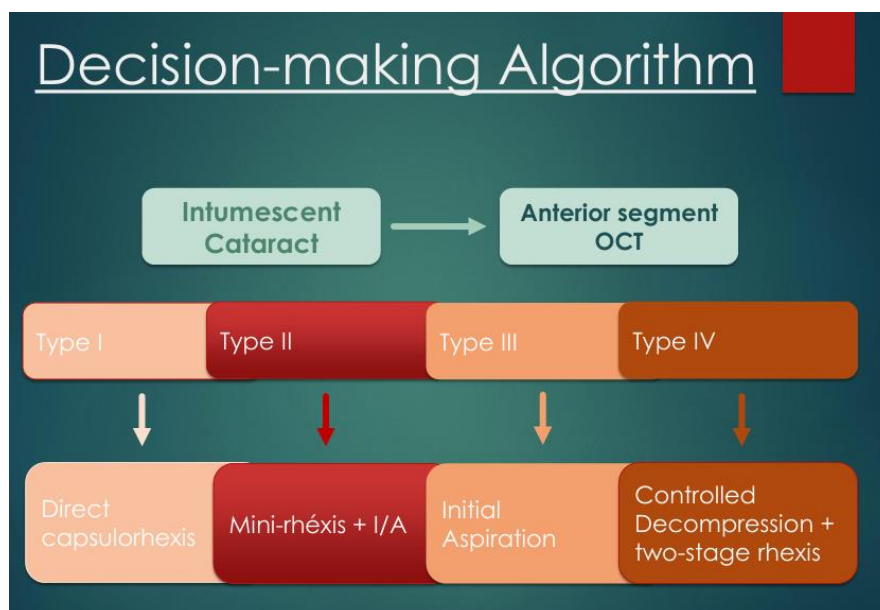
Decision-making Algorithm

Intumescent Cataract

Anterior segment OCT

Type I

Type II

Type III

Type IV

Direct capsulorhexis

Mini-rhéxis + I/A

Initial Aspiration

Controlled Decompression + two-stage rhexis